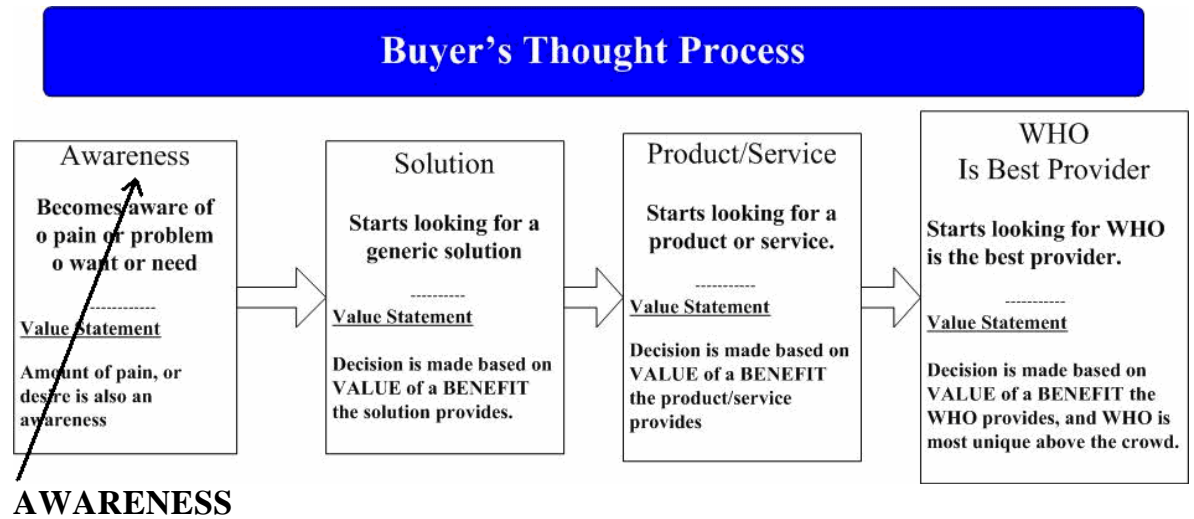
Buyer's Thought Process

Awareness

Becomes aware of
o pain or problem
o want or need

------------

Value Statement

Amount of pain, or desire is also an awareness

Solution

Starts looking for a generic solution

----------

Value Statement

Decision is made based on VALUE of a BENEFIT the solution provides.

Product/Service

Starts looking for a product or service.

-----------

Value Statement

Decision is made based on VALUE of a BENEFIT the product/service provides

WHO
Is Best Provider

Starts looking for WHO is the best provider.

-----------

Value Statement

Decision is made based on VALUE of a BENEFIT the WHO provides, and WHO is most unique above the crowd.

AWARENESS